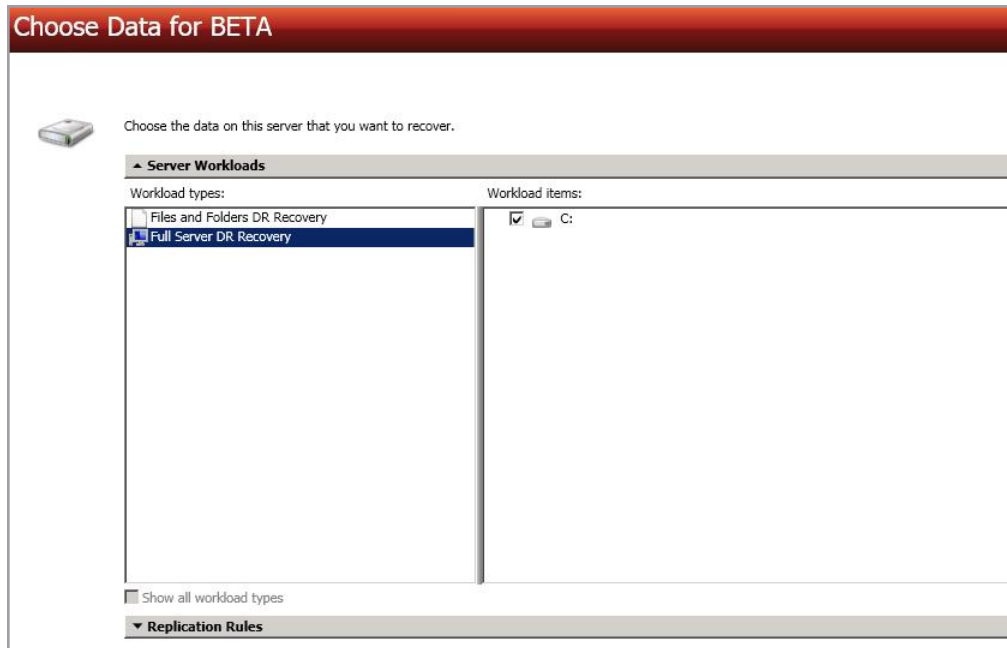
Choose Data for BETA

Choose the data on this server that you want to recover.

▲ Server Workloads

Workload types:

Files and Folders DR Recovery

Full Server DR Recovery

Workload items:

C:

Show all workload types

▼ Replication Rules